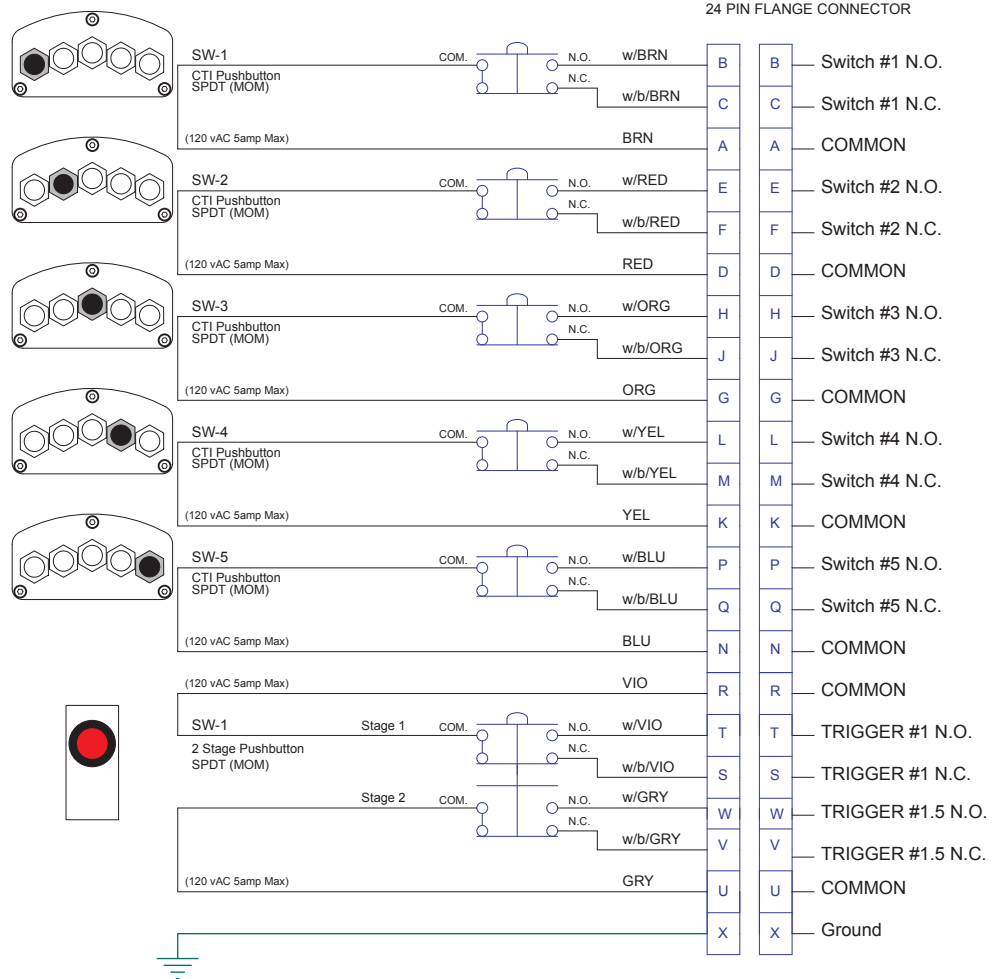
24 PIN FLANGE CONNECTOR

SW-1
CTI Pushbutton
SPDT (MOM)
COM.
N.O.
N.C.
w/BRN
w/b/BRN
(120 vAC 5amp Max)
BRN

B B Switch #1 N.O.
C C Switch #1 N.C.
A A COMMON

SW-2
CTI Pushbutton
SPDT (MOM)
COM.
N.O.
N.C.
w/RED
w/b/RED
(120 vAC 5amp Max)
RED

E E Switch #2 N.O.
F F Switch #2 N.C.
D D COMMON

SW-3
CTI Pushbutton
SPDT (MOM)
COM.
N.O.
N.C.
w/ORG
w/b/ORG
(120 vAC 5amp Max)
ORG

H H Switch #3 N.O.
J J Switch #3 N.C.
G G COMMON

SW-4
CTI Pushbutton
SPDT (MOM)
COM.
N.O.
N.C.
w/YEL
w/b/YEL
(120 vAC 5amp Max)
YEL

L L Switch #4 N.O.
M M Switch #4 N.C.
K K COMMON

SW-5
CTI Pushbutton
SPDT (MOM)
COM.
N.O.
N.C.
w/BLU
w/b/BLU
(120 vAC 5amp Max)
BLU

P P Switch #5 N.O.
Q Q Switch #5 N.C.
N N COMMON

(120 vAC 5amp Max)
VIO
R R COMMON

SW-1
2 Stage Pushbutton
SPDT (MOM)
Stage 1
COM.
N.O.
N.C.
w/VIO
w/b/VIO
T T TRIGGER #1 N.O.
S S TRIGGER #1 N.C.

Stage 2
COM.
N.O.
N.C.
w/GRY
w/b/GRY
W W TRIGGER #1.5 N.O.
V V TRIGGER #1.5 N.C.

(120 vAC 5amp Max)
GRY
U U COMMON

X X Ground